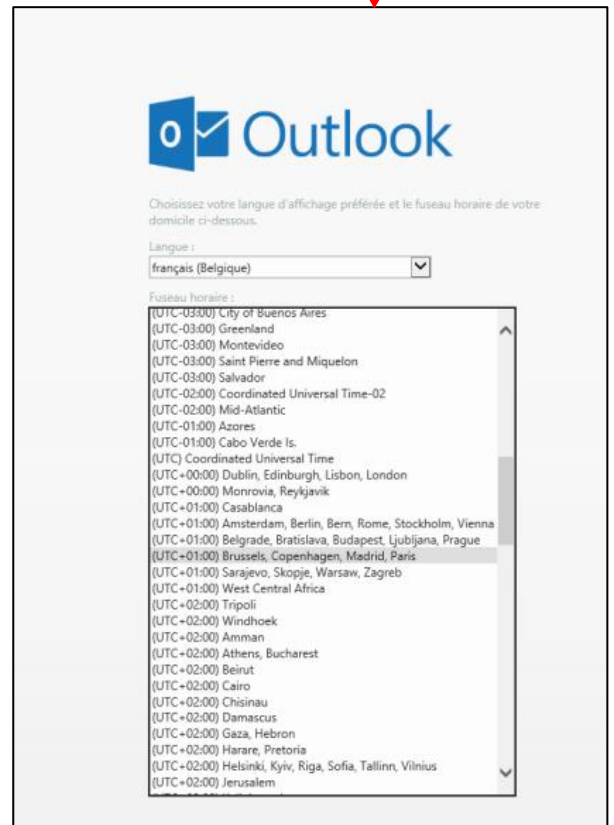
Outlook

Choisissez votre langue d'affichage préférée et le fuseau horaire de votre domicile ci-dessous.

Langue :

français (Belgique)

Fuseau horaire :

(UTC-03:00) City of Buenos Aires
(UTC-03:00) Greenland
(UTC-03:00) Montevideo
(UTC-03:00) Saint Pierre and Miquelon
(UTC-03:00) Salvador
(UTC-02:00) Coordinated Universal Time-02
(UTC-02:00) Mid-Atlantic
(UTC-01:00) Azores
(UTC-01:00) Cabo Verde Is.
(UTC) Coordinated Universal Time
(UTC+00:00) Dublin, Edinburgh, Lisbon, London
(UTC+00:00) Monrovia, Reykjavik
(UTC+01:00) Casablanca
(UTC+01:00) Amsterdam, Berlin, Bern, Rome, Stockholm, Vienna
(UTC+01:00) Belgrade, Bratislava, Budapest, Ljubljana, Prague
(UTC+01:00) Brussels, Copenhagen, Madrid, Paris
(UTC+01:00) Sarajevo, Skopje, Warsaw, Zagreb
(UTC+01:00) West Central Africa
(UTC+02:00) Tripoli
(UTC+02:00) Windhoek
(UTC+02:00) Amman
(UTC+02:00) Athens, Bucharest
(UTC+02:00) Beirut
(UTC+02:00) Cairo
(UTC+02:00) Chisinau
(UTC+02:00) Damascus
(UTC+02:00) Gaza, Hebron
(UTC+02:00) Harare, Pretoria
(UTC+02:00) Helsinki, Kyiv, Riga, Sofia, Tallinn, Vilnius
(UTC+02:00) Jerusalem
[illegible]